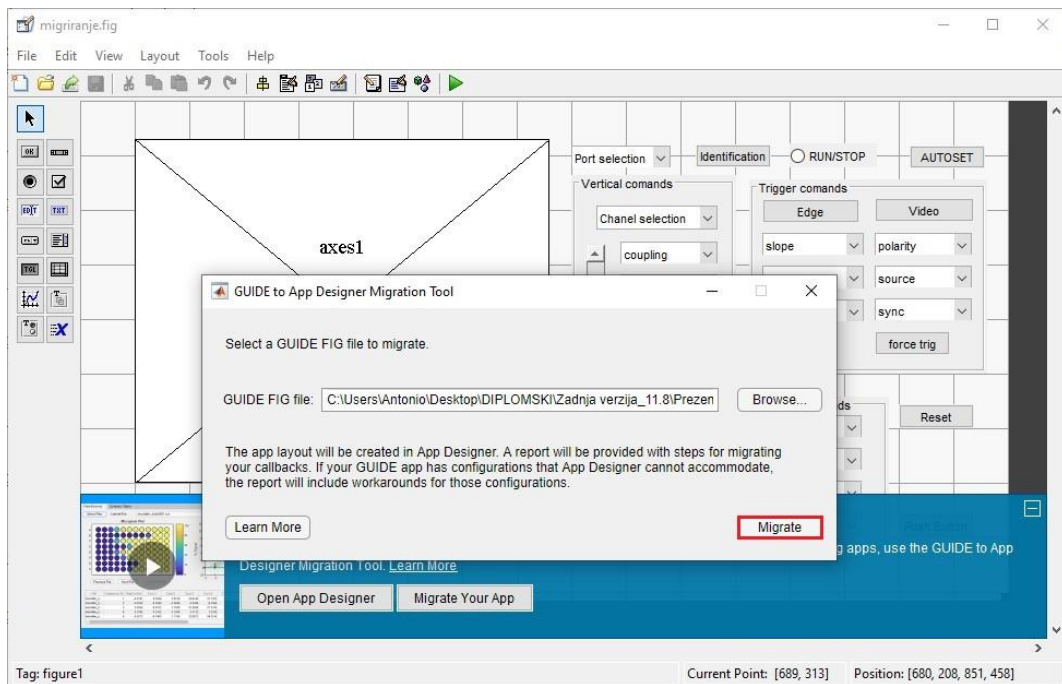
migriranje.fig

File Edit View Layout Tools Help

OK
EDIT TXT
TGL

axes1

Port selection
Identification
RUN/STOP
AUTOSET
Vertical comands
Chanel selection
coupling
Trigger comands
Edge
Video
slope
polarity
source
sync
force trig
ds
Reset

GUIDE to App Designer Migration Tool

Select a GUIDE FIG file to migrate.

GUIDE FIG file: C:\Users\Antonio\Desktop\DIPLOMSKI\Zadnja verzija_11.8\Prezen
Browse...

The app layout will be created in App Designer. A report will be provided with steps for migrating your callbacks. If your GUIDE app has configurations that App Designer cannot accommodate, the report will include workarounds for those configurations.

Learn More
Migrate

g apps, use the GUIDE to App Designer Migration Tool. Learn More

Open App Designer
Migrate Your App

Tag: figure1
Current Point: [689, 313]
Position: [680, 208, 851, 458]